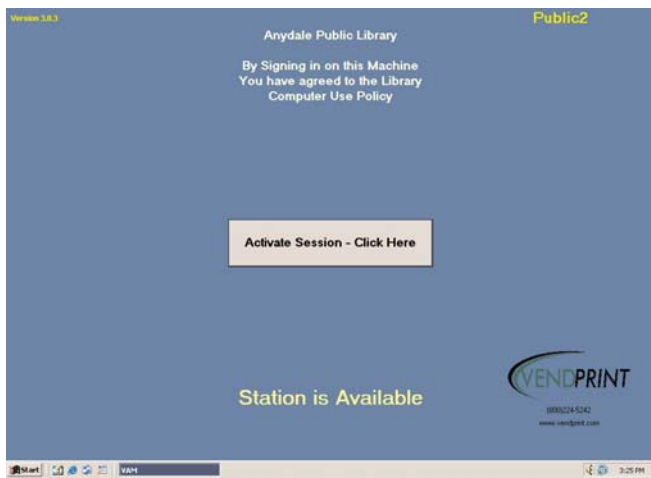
Version 3.8.3

Public2

Anydale Public Library

By Signing in on this Machine You have agreed to the Library Computer Use Policy

Activate Session - Click Here

Station is Available

VENDPRINT

(800)224-5242

www.vendprint.com

Start

VAM

3:25 PM